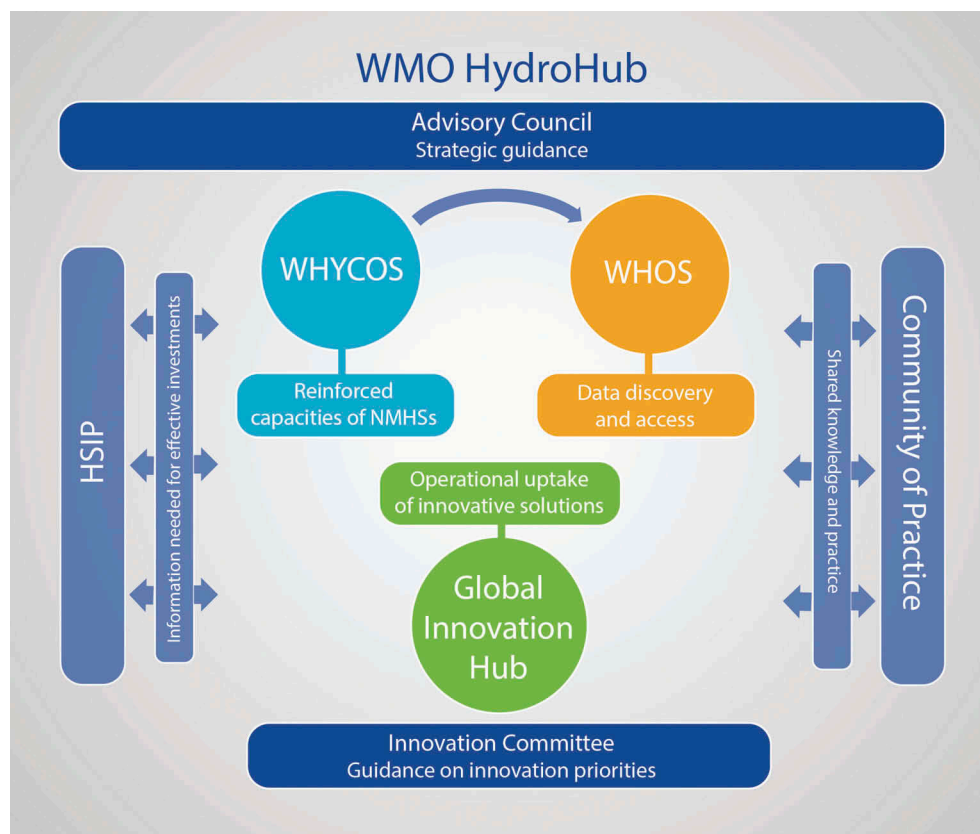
WMO HydroHub

Advisory Council
Strategic guidance

HSIP

Information needed for effective investments

WHYCOS

Reinforced capacities of NMHSs

WHOS

Data discovery and access

Operational uptake of innovative solutions

Global Innovation Hub

Shared knowledge and practice

Community of Practice

Innovation Committee
Guidance on innovation priorities